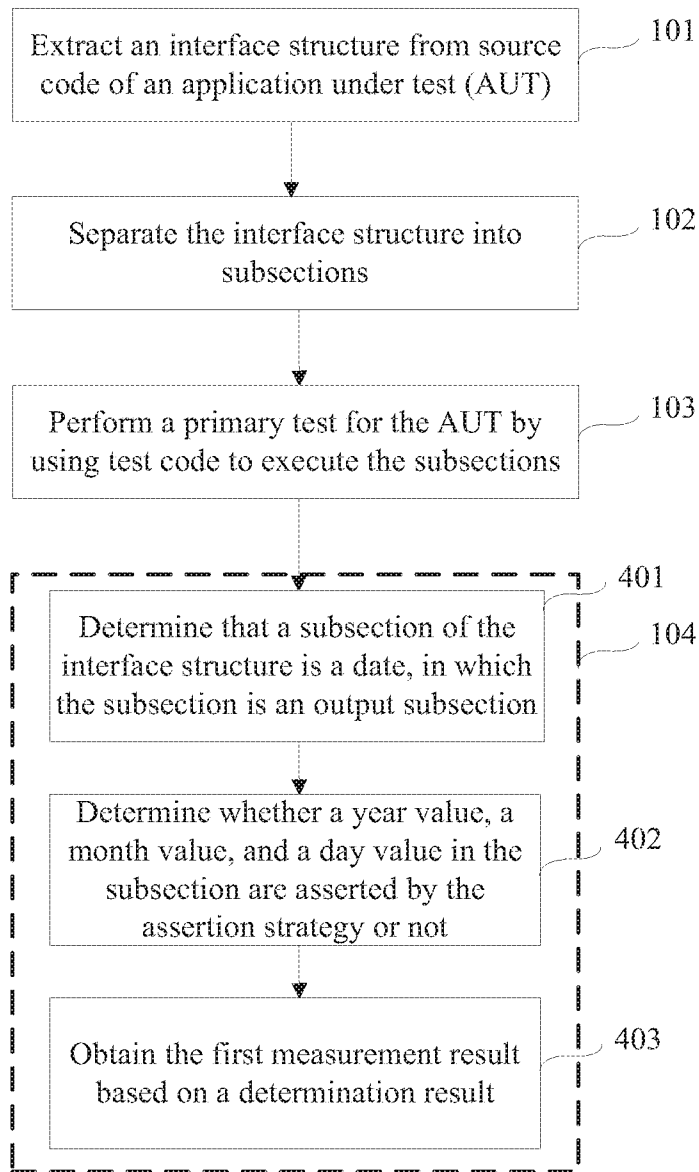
Extract an interface structure from source code of an application under test (AUT)

101

Separate the interface structure into subsections

102

Perform a primary test for the AUT by using test code to execute the subsections

103

401

Determine that a subsection of the interface structure is a date, in which the subsection is an output subsection

104

Determine whether a year value, a month value, and a day value in the subsection are asserted by the assertion strategy or not

402

Obtain the first measurement result based on a determination result

403